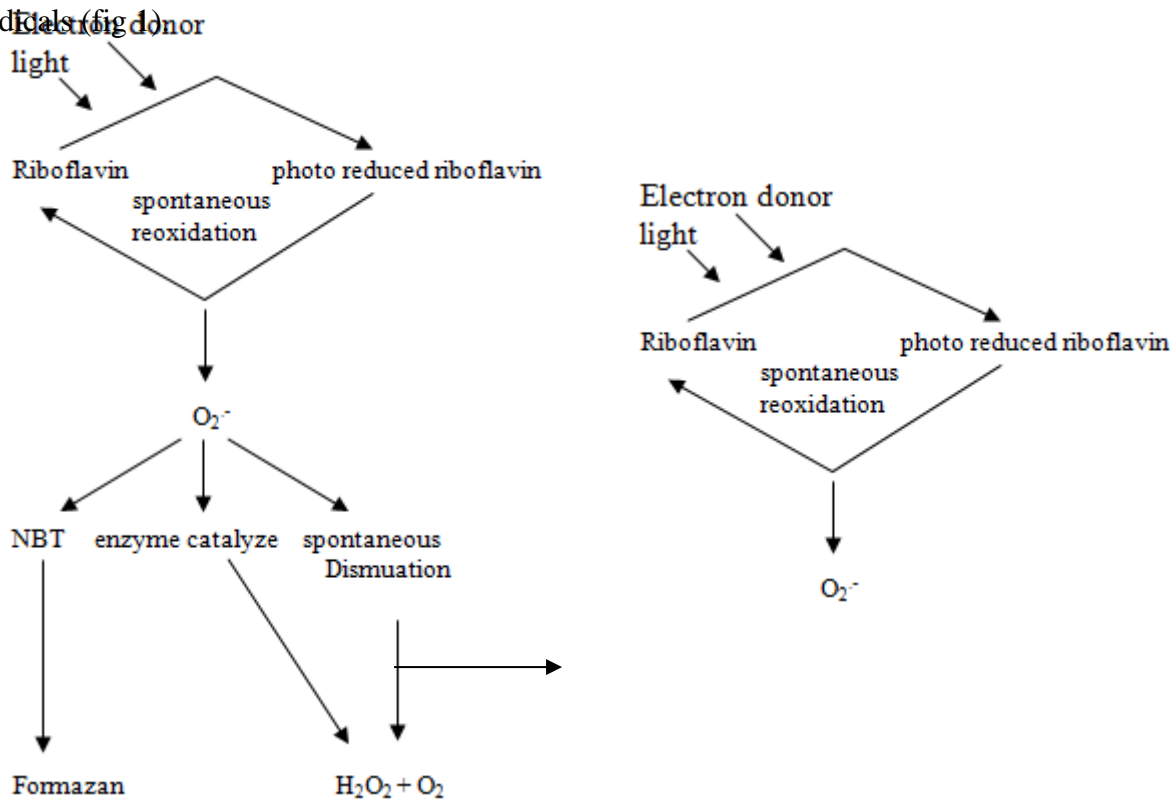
dicals (fig 1)
Electron donor
light

Riboflavin photo reduced riboflavin
spontaneous reoxidation

$O_2^{\cdot-}$

NBT enzyme catalyze spontaneous Dismuation

Formazan $H_2O_2 + O_2$

Electron donor
light

Riboflavin photo reduced riboflavin
spontaneous reoxidation

$O_2^{\cdot-}$